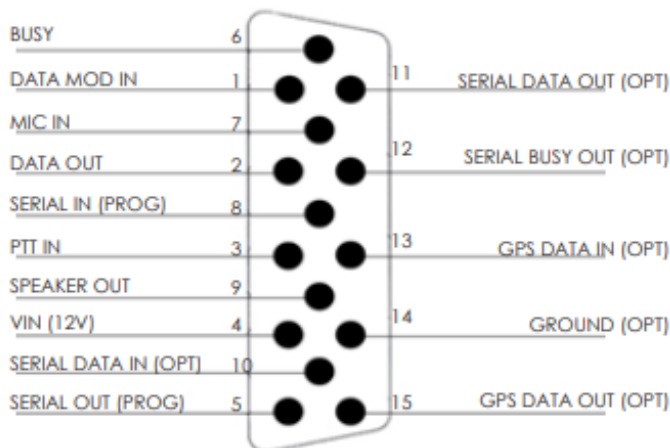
BUSY 6
DATA MOD IN 1
MIC IN 7
DATA OUT 2
SERIAL IN (PROG) 8
PTT IN 3
SPEAKER OUT 9
VIN (12V) 4
SERIAL DATA IN (OPT) 10
SERIAL OUT (PROG) 5

11 SERIAL DATA OUT (OPT)
12 SERIAL BUSY OUT (OPT)
13 GPS DATA IN (OPT)
14 GROUND (OPT)
15 GPS DATA OUT (OPT)